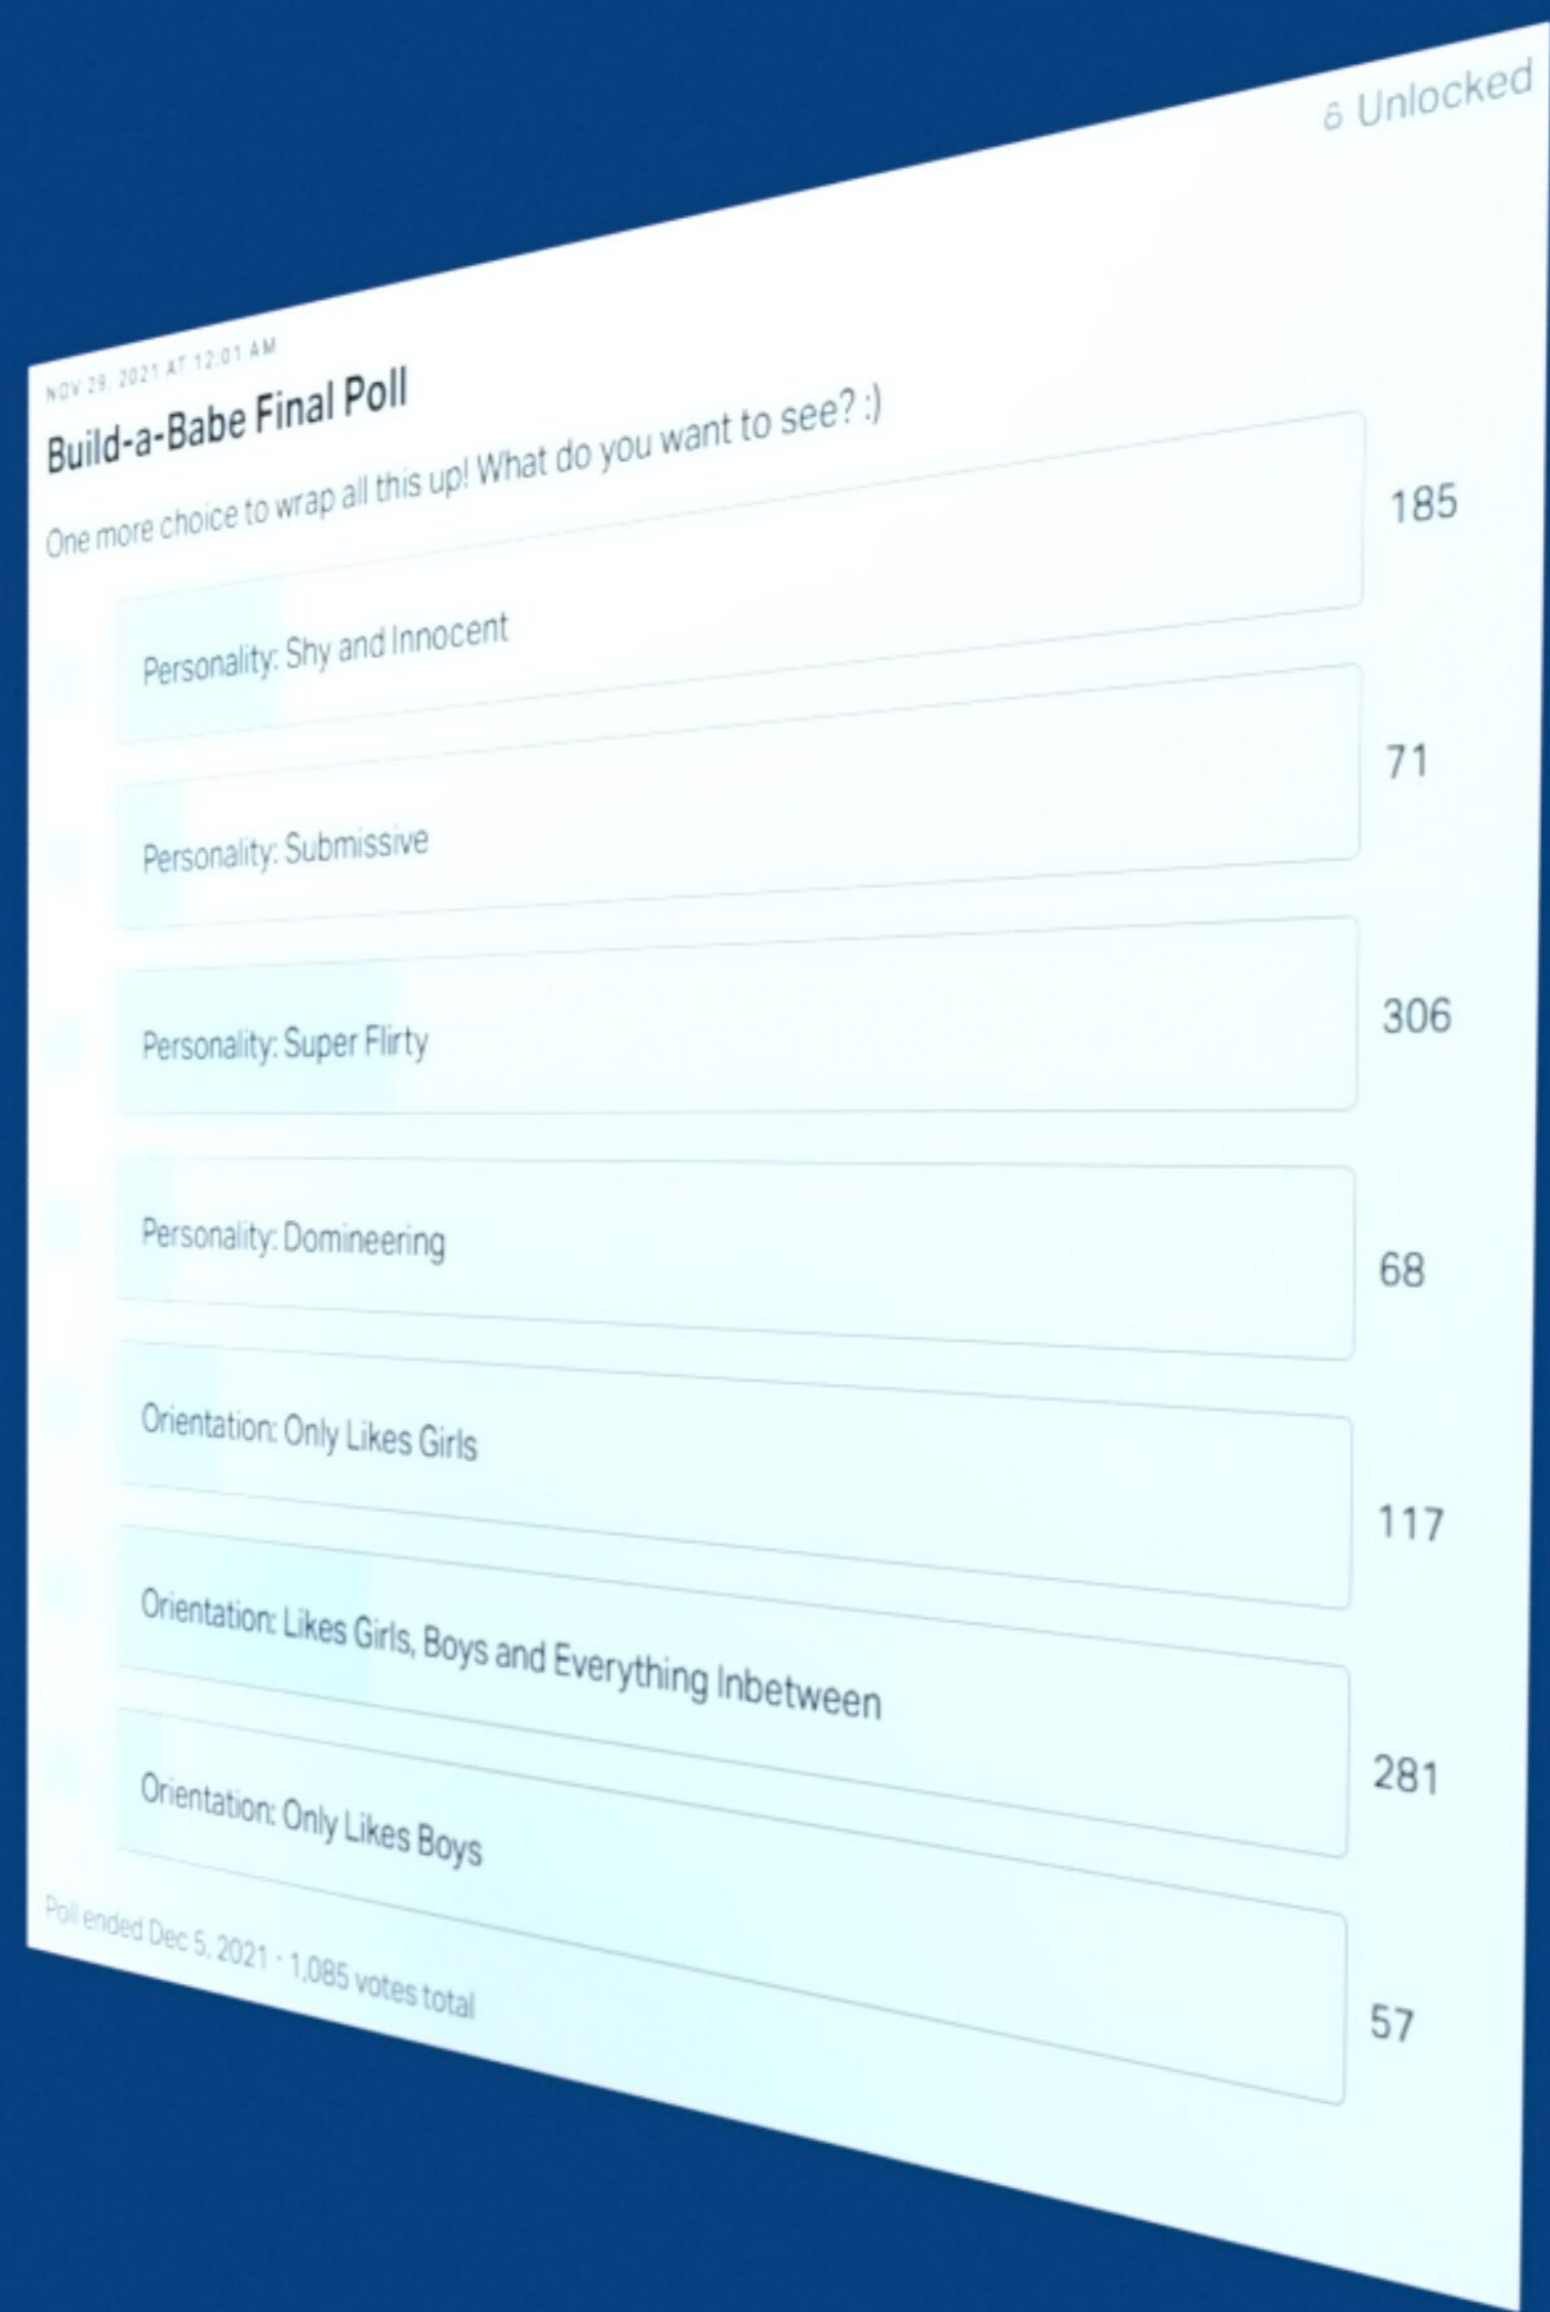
Unlocked

NOV 29, 2021 AT 12:01 AM

Build-a-Babe Final Poll

One more choice to wrap all this up! What do you want to see? :)

Personality: Shy and Innocent 185

Personality: Submissive 71

Personality: Super Flirty 306

Personality: Domineering 68

Orientation: Only Likes Girls 117

Orientation: Likes Girls, Boys and Everything Inbetween 281

Orientation: Only Likes Boys 57

Poll ended Dec 5, 2021 · 1,085 votes total